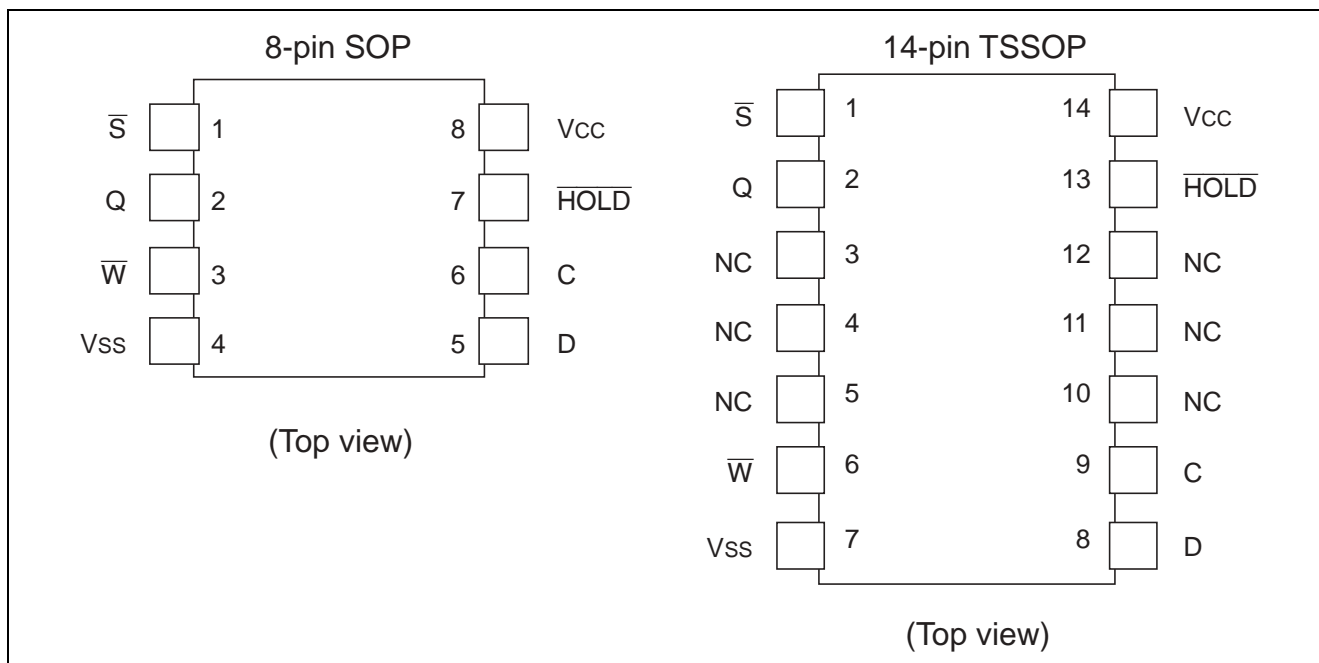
8-pin SOP

$\overline{S}$ 1
8 Vcc
Q 2
7 $\overline{HOLD}$
$\overline{W}$ 3
6 C
Vss 4
5 D

(Top view)

14-pin TSSOP

$\overline{S}$ 1
14 Vcc
Q 2
13 $\overline{HOLD}$
NC 3
12 NC
NC 4
11 NC
NC 5
10 NC
$\overline{W}$ 6
9 C
Vss 7
8 D

(Top view)